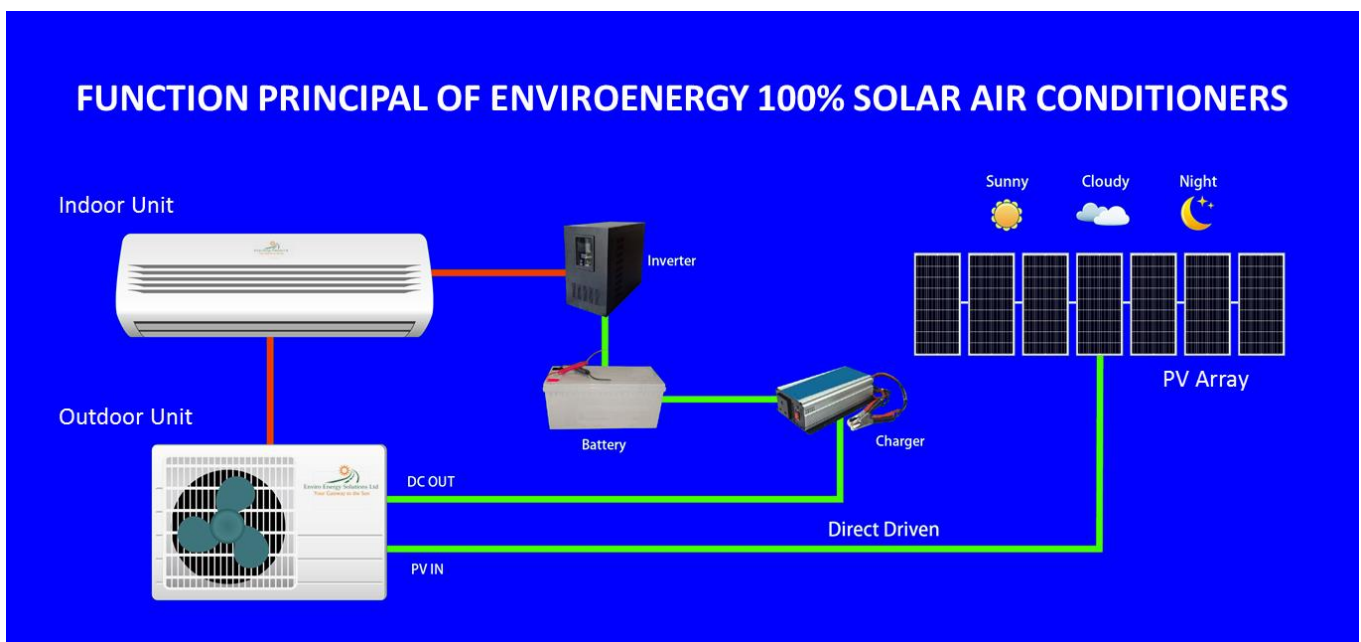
FUNCTION PRINCIPAL OF ENVIROENERGY 100% SOLAR AIR CONDITIONERS

Indoor Unit

Inverter

Sunny

Cloudy

Night

PV Array

Outdoor Unit

Battery

Charger

Enviro Energy Solutions Ltd
Your Gateway to the Sun

DC OUT

Direct Driven

PV IN